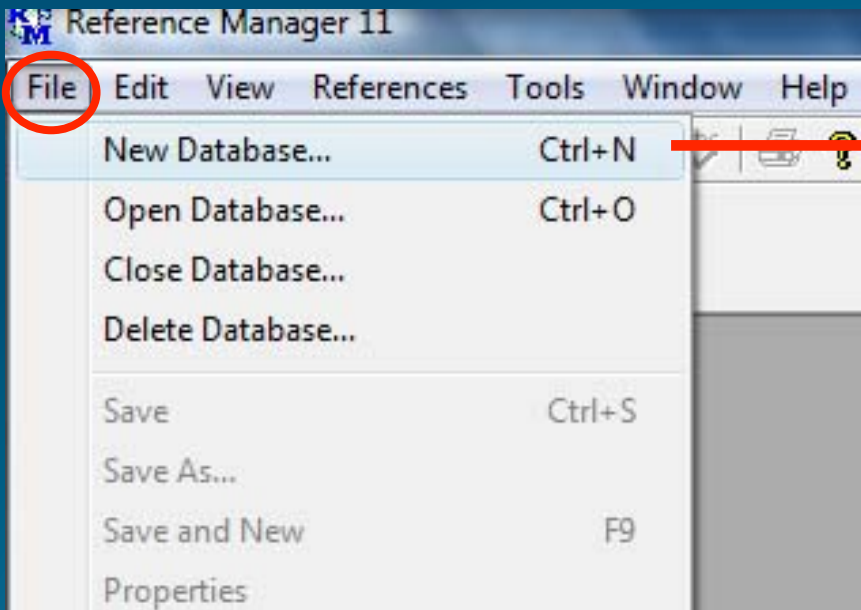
Reference Manager 11

File Edit View References Tools Window Help

New Database... Ctrl+N
Open Database... Ctrl+O
Close Database...
Delete Database...

Save Ctrl+S
Save As...
Save and New F9
Properties